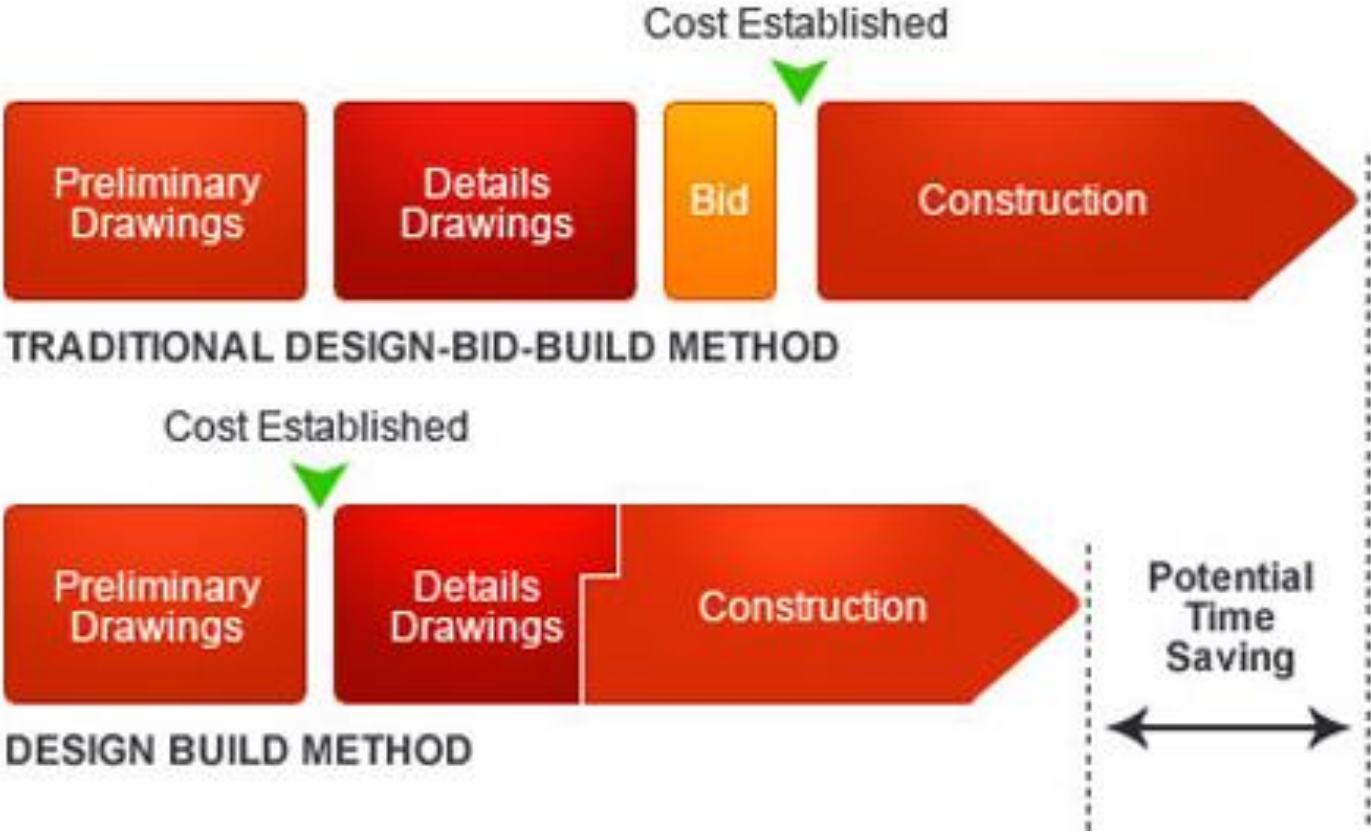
Cost Established

Preliminary Drawings

Details Drawings

Bid

Construction

TRADITIONAL DESIGN-BID-BUILD METHOD

Cost Established

Preliminary Drawings

Details Drawings

Construction

Potential Time Saving

DESIGN BUILD METHOD